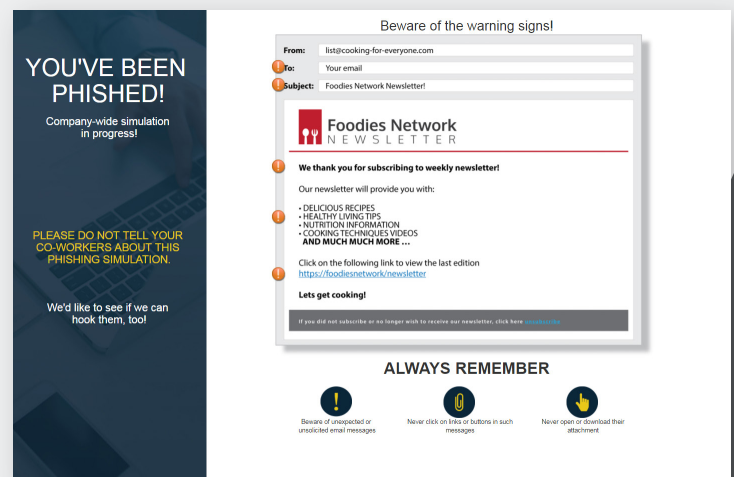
YOU'VE BEEN PHISHED!

Company-wide simulation in progress!

PLEASE DO NOT TELL YOUR CO-WORKERS ABOUT THIS PHISHING SIMULATION.

We'd like to see if we can hook them, too!

Beware of the warning signs!

From: list@cooking-for-everyone.com
To: Your email
Subject: Foodies Network Newsletter!

Foodies Network
NEWSLETTER

We thank you for subscribing to weekly newsletter!

Our newsletter will provide you with:

• DELICIOUS RECIPES
• HEALTHY LIVING TIPS
• NUTRITION INFORMATION
• COOKING TECHNIQUES VIDEOS
AND MUCH MUCH MORE ...

Click on the following link to view the last edition
https://foodiesnetwork/newsletter

Lets get cooking!

If you did not subscribe or no longer wish to receive our newsletter, click here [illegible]

ALWAYS REMEMBER

Beware of unexpected or unsolicited email messages

Never click on links or buttons in such messages

Never open or download their attachment